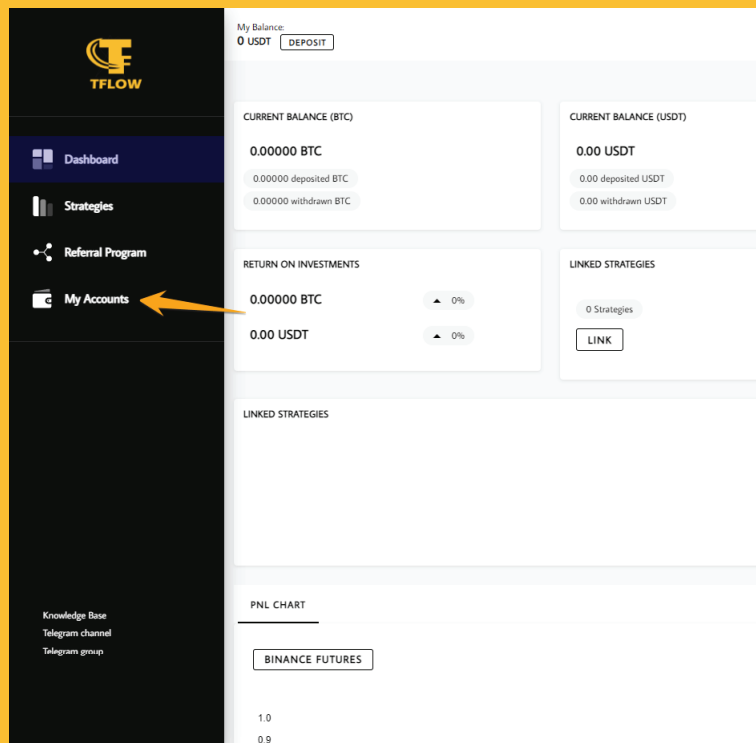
TFLOW

Dashboard
Strategies
Referral Program
My Accounts

Knowledge Base
Telegram channel
Telegram group

My Balance:
0 USDT DEPOSIT

CURRENT BALANCE (BTC)
0.00000 BTC
0.00000 deposited BTC
0.00000 withdrawn BTC

CURRENT BALANCE (USDT)
0.00 USDT
0.00 deposited USDT
0.00 withdrawn USDT

RETURN ON INVESTMENTS
0.00000 BTC 0%
0.00 USDT 0%

LINKED STRATEGIES
0 Strategies
LINK

LINKED STRATEGIES

PNL CHART

BINANCE FUTURES

1.0
0.9